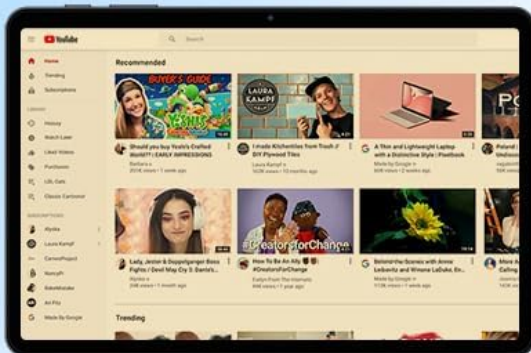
YouTube

Search

Home
Trending
Subscriptions
LIBRARY
History
Watch Later
Liked Videos
Purchases
LOL Cats
Classic Cartoons
SUBSCRIPTIONS
Wyska
Laura Kampf
CanvasProject
NancyPi
BabaMakes
Art Pro
Made By Google

Recommended

BUYER'S GUIDE
YOSHI
LAURA KAMPF
POL

Should you buy Yoshi's Crafted World?? | EARLY IMPRESSIONS
Nerfjira
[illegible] views • 1 week ago

I made Kitchenties from Trash // DIY Plywood Tiles
Laura Kampf
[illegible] views • 2 weeks ago

A Thin and Lightweight Laptop with a Distinctive Style | Pixelbook
Made by Google
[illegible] views • 1 week ago

Poland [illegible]

#CreatorsforChange

Lady, Jesten & Doppelganger Boss Fights / Devil May Cry 5: Dante's...
Wyska
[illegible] views • 1 week ago

How to Be An Ally #CreatorsForChange
Evelyn From The Internets
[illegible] views • 2 weeks ago

Behind the Scenes with Anne Leibovitz and Winona LaDuke, En...
Made by Google
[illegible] views • 1 week ago

More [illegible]

Trending